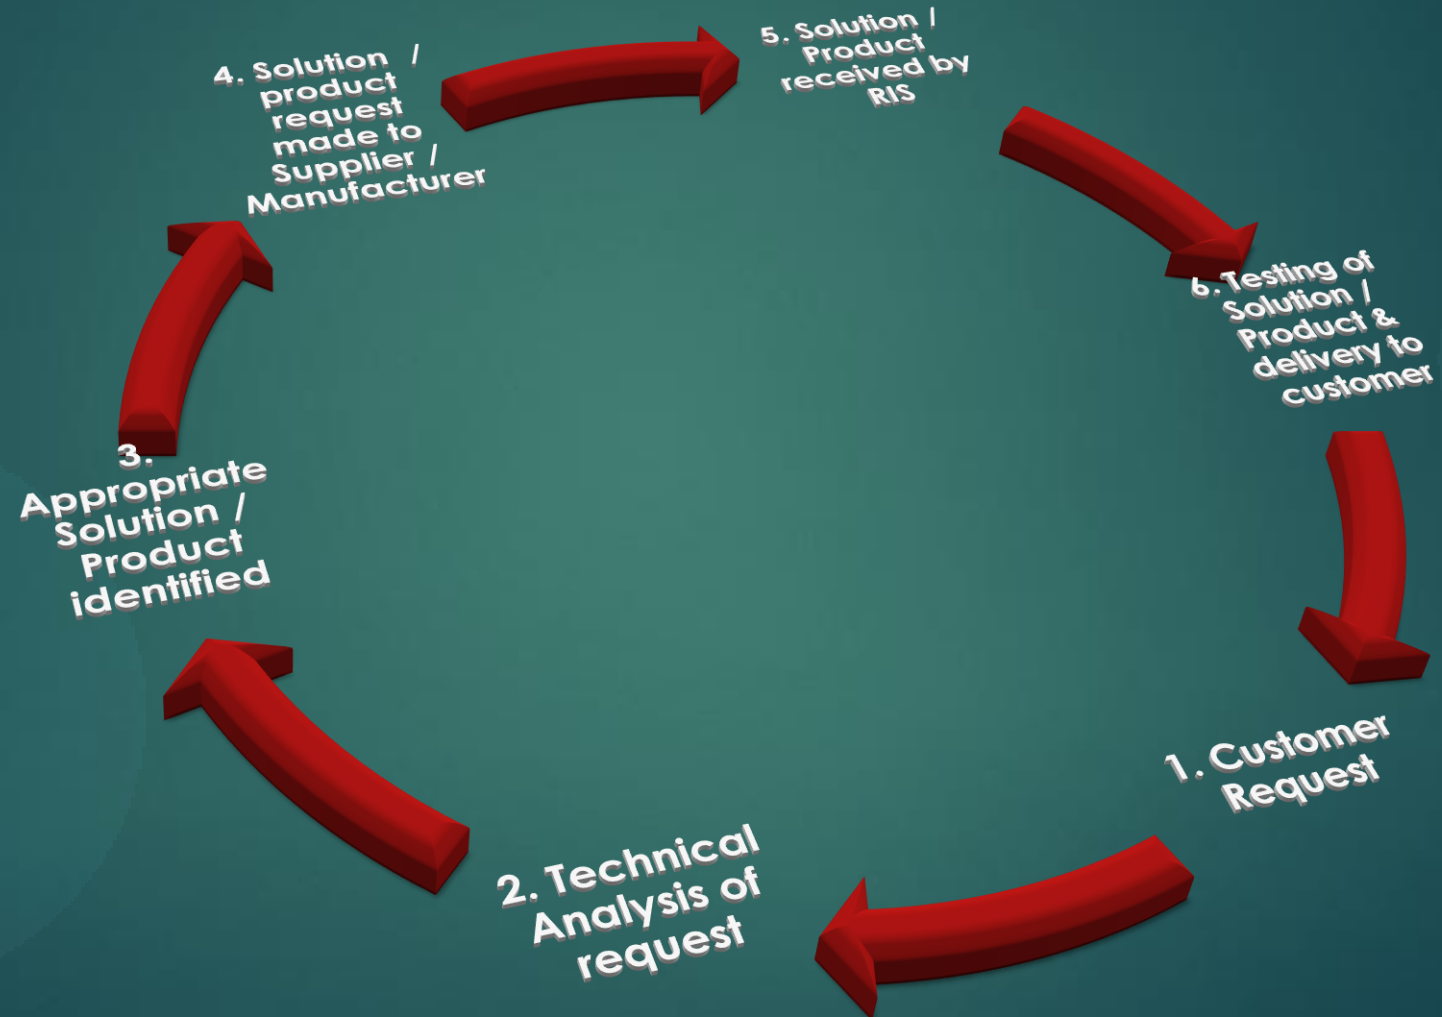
1. Customer Request

2. Technical Analysis of request

3. Appropriate Solution / Product identified

4. Solution / product request made to Supplier / Manufacturer

5. Solution / Product received by RIS

6. Testing of Solution / Product & delivery to customer